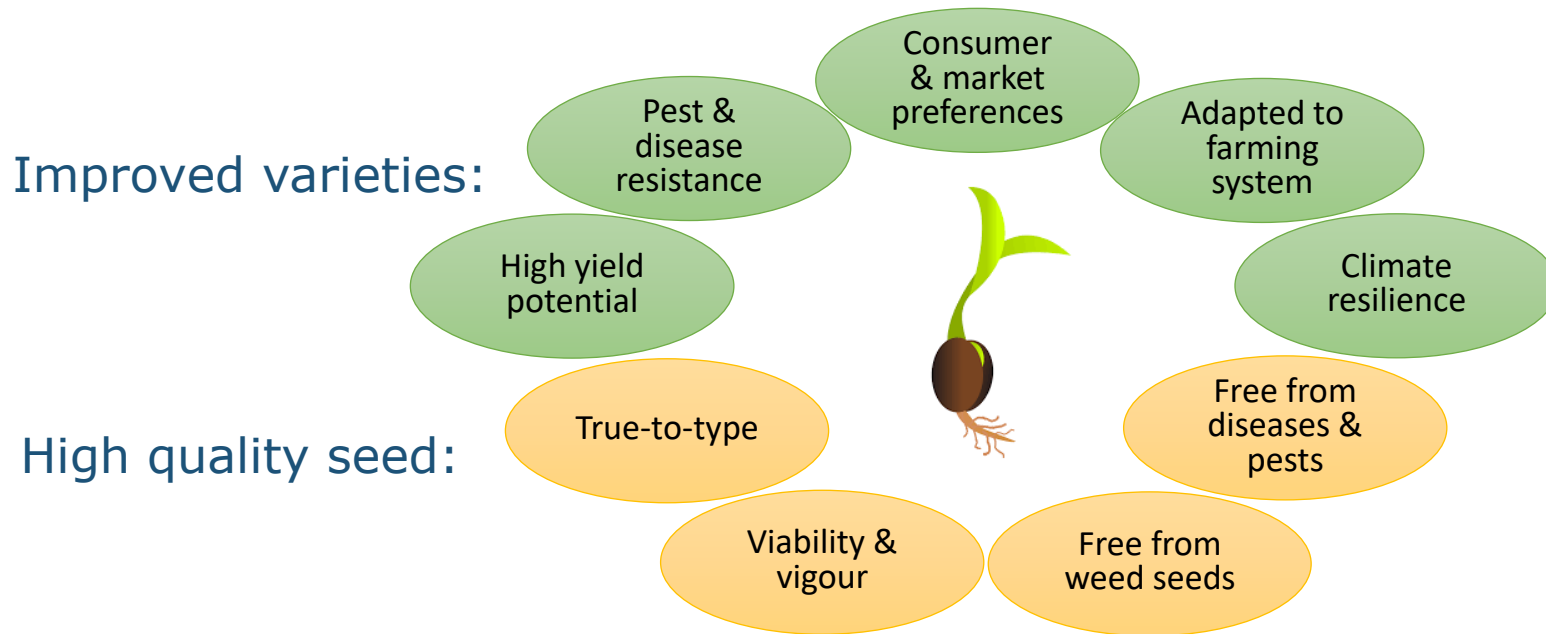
Improved varieties:

High yield potential

Pest & disease resistance

Consumer & market preferences

Adapted to farming system

Climate resilience

High quality seed:

True-to-type

Viability & vigour

Free from weed seeds

Free from diseases & pests